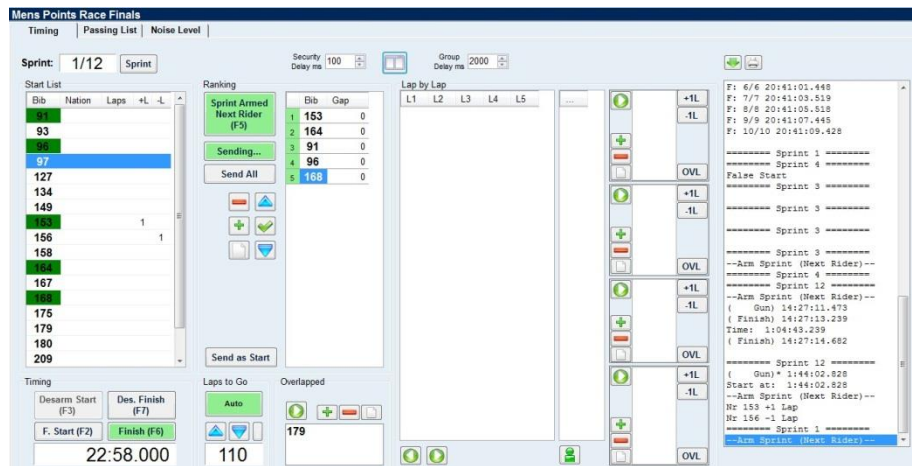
Mens Points Race Finals

Timing | Passing List | Noise Level

Sprint: 1/12 Sprint

Security Delay ms 100

Group Delay ms 2000

Start List

| Bib | Nation | Laps | +L | -L |
|---|---|---|---|---|
| 91 | | | | |
| 93 | | | | |
| 96 | | | | |
| 97 | | | | |
| 127 | | | | |
| 134 | | | | |
| 149 | | | | |
| 153 | | | 1 | |
| 156 | | | | 1 |
| 158 | | | | |
| 164 | | | | |
| 167 | | | | |
| 168 | | | | |
| 175 | | | | |
| 179 | | | | |
| 180 | | | | |
| 209 | | | | |

Ranking

Sprint Armed Next Rider (F5)

Sending...

Send All

Send as Start

| | Bib | Gap |
|---|---|---|
| 1 | 153 | 0 |
| 2 | 164 | 0 |
| 3 | 91 | 0 |
| 4 | 96 | 0 |
| 5 | 168 | 0 |

Lap by Lap

| L1 | L2 | L3 | L4 | L5 |
|---|---|---|---|---|

...

+1L
-1L
OVL
+1L
-1L
OVL
+1L
-1L
OVL
+1L
-1L
OVL

F: 6/6 20:41:01.448
F: 7/7 20:41:03.519
F: 8/8 20:41:05.518
F: 9/9 20:41:07.445
F: 10/10 20:41:09.428

======== Sprint 1 ========
======== Sprint 4 ========
False Start
======== Sprint 3 ========

======== Sprint 3 ========

======== Sprint 3 ========

======== Sprint 3 ========
--Arm Sprint (Next Rider)--
======== Sprint 4 ========
======== Sprint 12 ========
--Arm Sprint (Next Rider)--
( Gun) 14:27:11.473
( Finish) 14:27:13.239
Time: 1:04:43.239
( Finish) 14:27:14.682

======== Sprint 12 ========
( Gun)* 1:44:02.828
Start at: 1:44:02.828
--Arm Sprint (Next Rider)--
Nr 153 +1 Lap
Nr 156 -1 Lap
======== Sprint 1 ========
--Arm Sprint (Next Rider)--

Timing

Desarm Start (F3)

Des. Finish (F7)

F. Start (F2)

Finish (F6)

22:58.000

Laps to Go

Auto

110

Overlapped

179